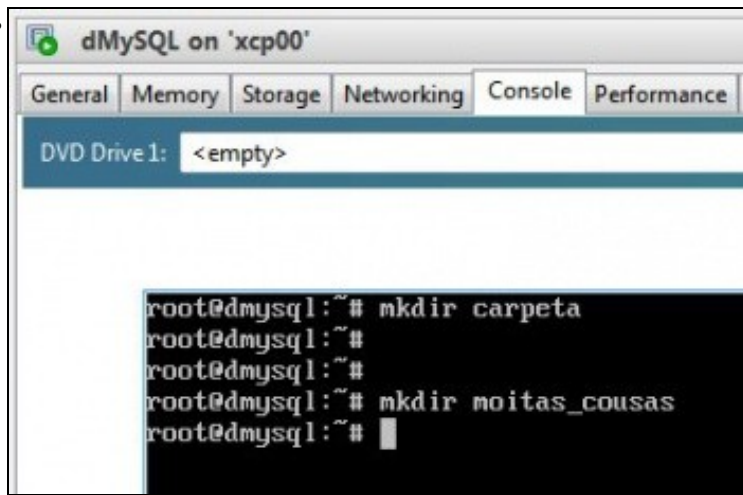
dMySQL on 'xcp00'

General | Memory | Storage | Networking | Console | Performance

DVD Drive 1: <empty>

root@dmysql:~# mkdir carpeta
root@dmysql:~#
root@dmysql:~#
root@dmysql:~# mkdir moitas_cousas
root@dmysql:~#